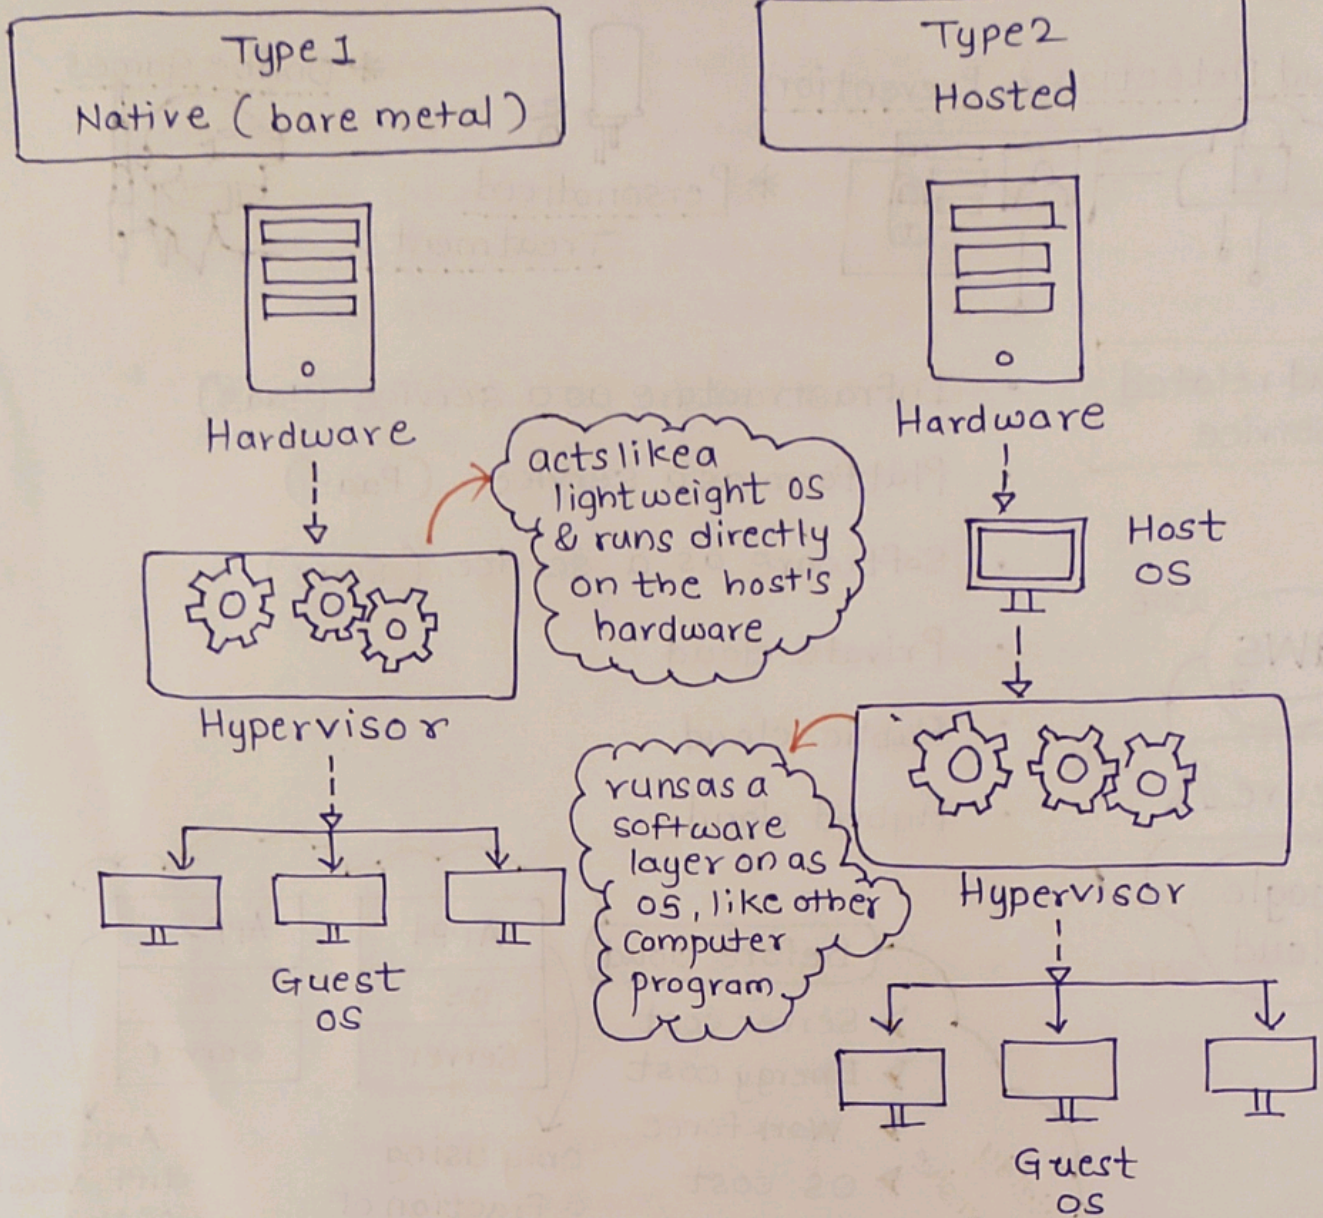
Type 1
Native (bare metal)

Hardware

acts like a lightweight OS & runs directly on the host's hardware

Hypervisor

Guest OS

Type 2
Hosted

Hardware

Host OS

runs as a software layer on as OS, like other computer program

Hypervisor

Guest OS